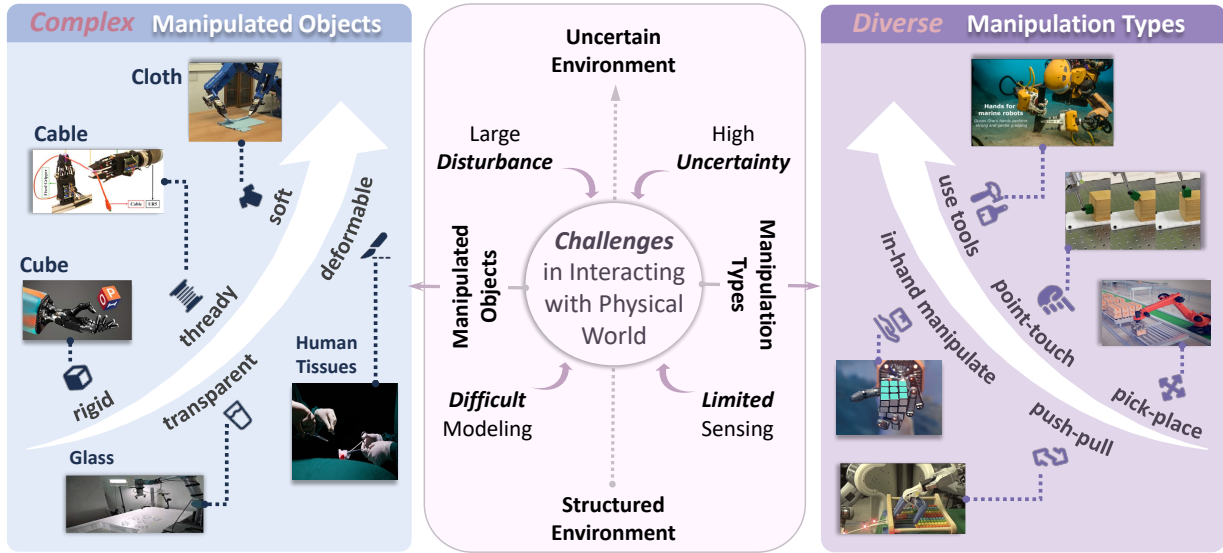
Complex Manipulated Objects

Cloth

Cable

Cube

Glass

Human Tissues

soft

deformable

thready

rigid

transparent

Uncertain Environment

Large Disturbance

High Uncertainty

Manipulated Objects

Challenges in Interacting with Physical World

Manipulation Types

Difficult Modeling

Limited Sensing

Structured Environment

Diverse Manipulation Types

Hands for marine robots

use tools

in-hand manipulate

point-touch

pick-place

push-pull